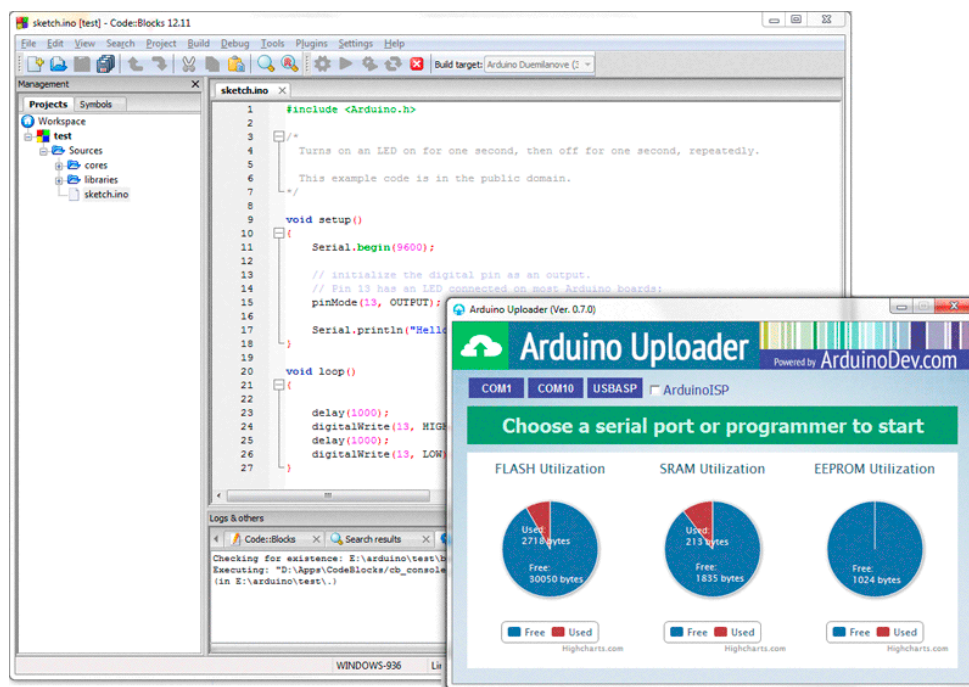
sketch.ino [test] - Code::Blocks 12.11

File Edit View Search Project Build Debug Tools Plugins Settings Help

Build target: Arduino Duemilanove (3

Management

Projects Symbols

Workspace
test
Sources
cores
libraries
sketch.ino

sketch.ino

1 #include <Arduino.h>
2
3 /*
4 Turns on an LED on for one second, then off for one second, repeatedly.
5
6 This example code is in the public domain.
7 */
8
9 void setup()
10 {
11 Serial.begin(9600);
12
13 // initialize the digital pin as an output.
14 // Pin 13 has an LED connected on most Arduino boards:
15 pinMode(13, OUTPUT);
16
17 Serial.println("Hello
18 }
19
20 void loop()
21 {
22
23 delay(1000);
24 digitalWrite(13, HIGH
25 delay(1000);
26 digitalWrite(13, LOW)
27 }

Logs & others

Code::Blocks Search results

Checking for existence: E:\arduino\test\b
Executing: "D:\Apps\CodeBlocks/cb_console
(in E:\arduino\test\.)

WINDOWS-936 Lin

Arduino Uploader (Ver. 0.7.0)

Arduino Uploader

Powered by ArduinoDev.com

COM1 COM10 USBASP ArduinoISP

Choose a serial port or programmer to start

FLASH Utilization

Used: 2718 bytes

Free: 30050 bytes

Free Used

Highcharts.com

SRAM Utilization

Used: 213 bytes

Free: 1835 bytes

Free Used

Highcharts.com

EEPROM Utilization

Free: 1024 bytes

Free Used

Highcharts.com